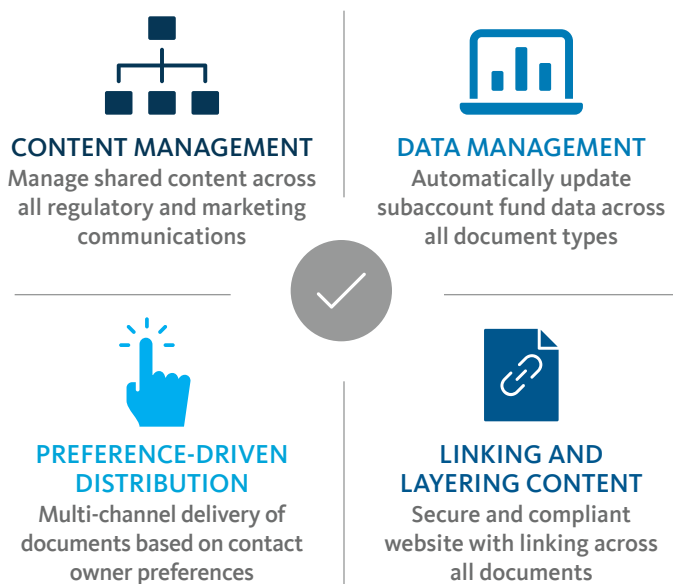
CONTENT MANAGEMENT
Manage shared content across all regulatory and marketing communications

DATA MANAGEMENT
Automatically update subaccount fund data across all document types

PREFERENCE-DRIVEN DISTRIBUTION
Multi-channel delivery of documents based on contact owner preferences

LINKING AND LAYERING CONTENT
Secure and compliant website with linking across all documents